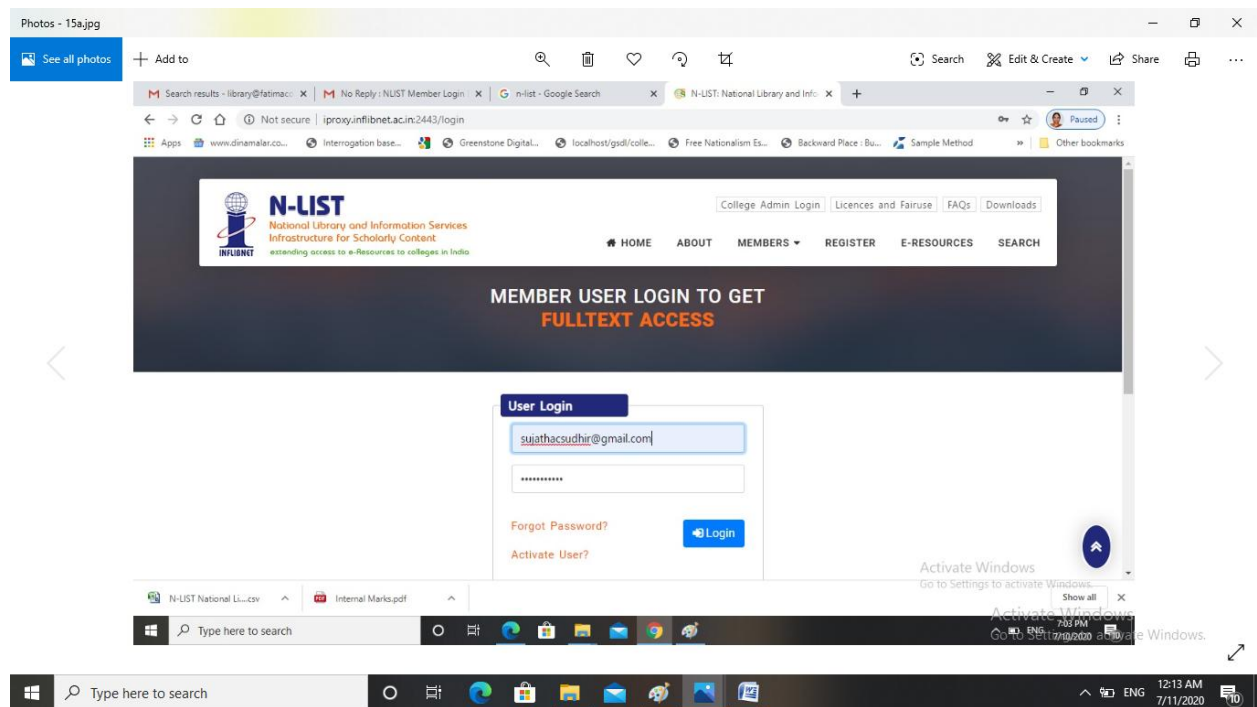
Photos - 15a.jpg

See all photos | + Add to | Search | Edit & Create | Share

M Search results - library@fatimac | M No Reply : NLIST Member Login | G n-list - Google Search | N-LIST: National Library and Info | +

Not secure | iproxy.inflibnet.ac.in:2443/login

Paused

Apps | www.dinamalar.co... | Interrogation base... | Greenstone Digital... | localhost/gsdl/colle... | Free Nationalism Es... | Backward Place : Bu... | Sample Method | Other bookmarks

N-LIST
National Library and Information Services Infrastructure for Scholarly Content
INFLIBNET
extending access to e-Resources to colleges in India

College Admin Login | Licences and Fairuse | FAQs | Downloads

HOME | ABOUT | MEMBERS | REGISTER | E-RESOURCES | SEARCH

MEMBER USER LOGIN TO GET
FULLTEXT ACCESS

User Login

sujathacsudhir@gmail.com

•••••••••••

Forgot Password?

Login

Activate User?

Activate Windows
Go to Settings to activate Windows.

N-LIST National Li....csv | Internal Marks.pdf | Show all

Type here to search

Activate Windows
Go to Settings to activate Windows.

ENG 7:03 PM 7/10/2020

Type here to search

ENG 12:13 AM 7/11/2020 10